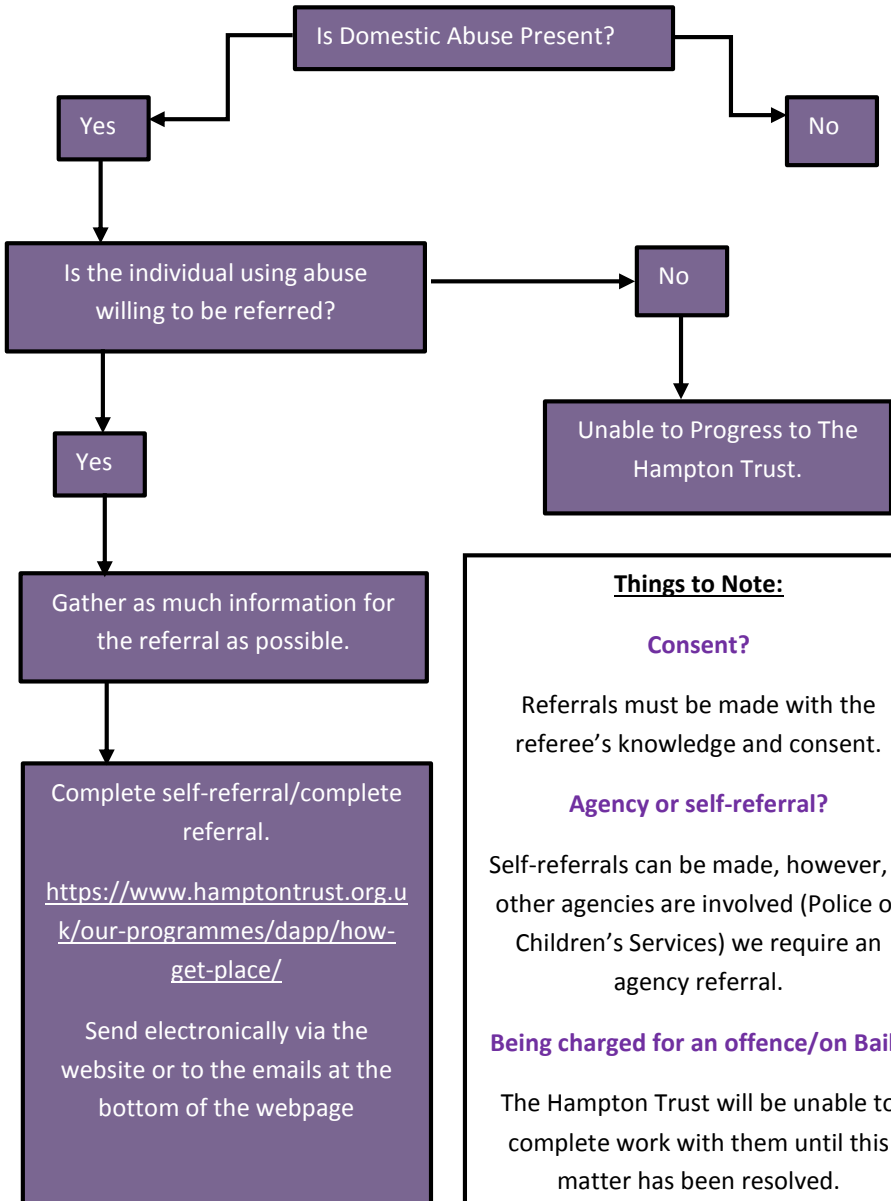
Is Domestic Abuse Present?

Yes

No

Is the individual using abuse willing to be referred?

No

Unable to Progress to The Hampton Trust.

Yes

Gather as much information for the referral as possible.

Complete self-referral/complete referral.

https://www.hamptontrust.org.uk/our-programmes/dapp/how-get-place/

Send electronically via the website or to the emails at the bottom of the webpage

Things to Note:

Consent?

Referrals must be made with the referee's knowledge and consent.

Agency or self-referral?

Self-referrals can be made, however, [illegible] other agencies are involved (Police o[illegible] Children's Services) we require an agency referral.

Being charged for an offence/on Bai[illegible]

The Hampton Trust will be unable to complete work with them until this matter has been resolved.